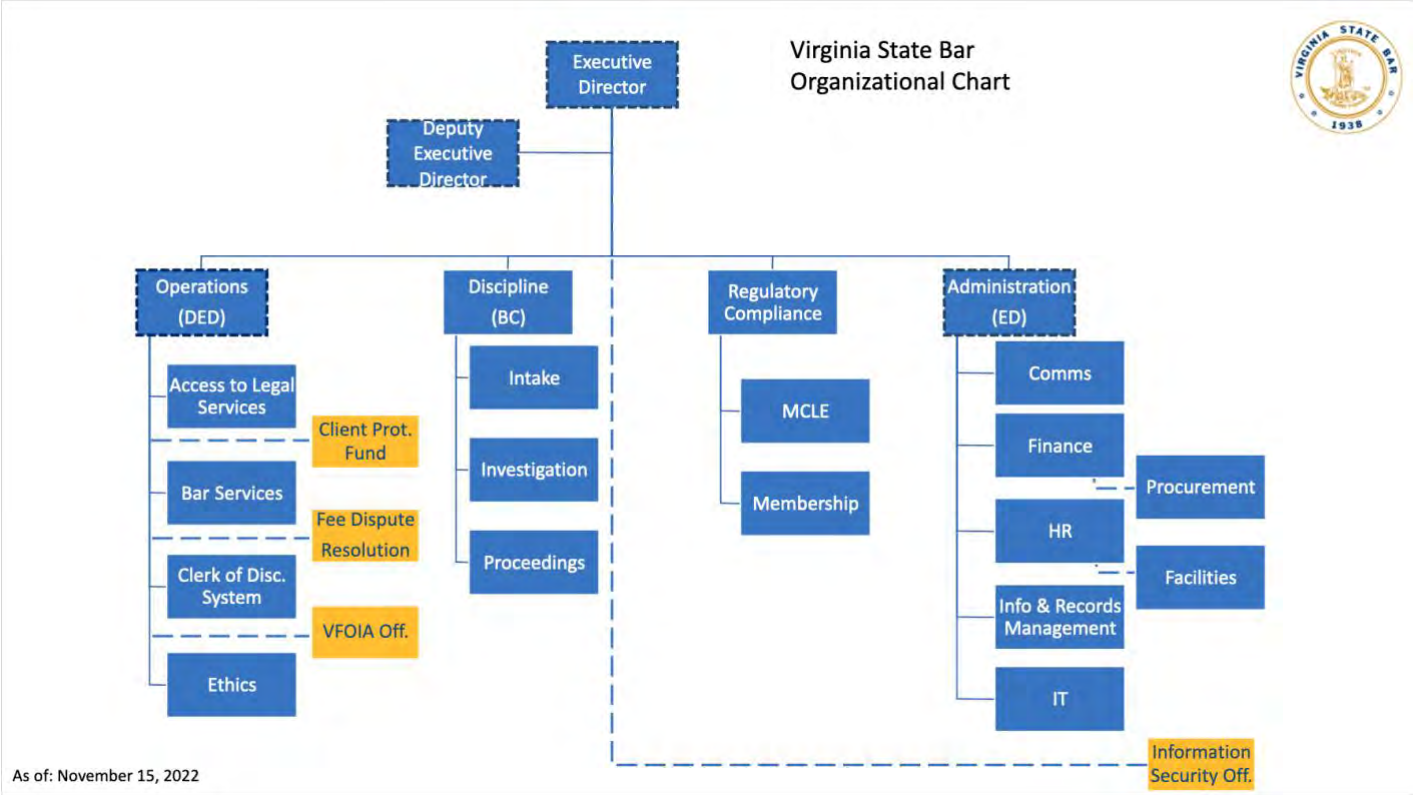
Virginia State Bar
Organizational Chart

VIRGINIA STATE BAR
1938

Executive Director

Deputy Executive Director

Operations (DED)

Access to Legal Services

Client Prot. Fund

Bar Services

Fee Dispute Resolution

Clerk of Disc. System

VFOIA Off.

Ethics

Discipline (BC)

Intake

Investigation

Proceedings

Regulatory Compliance

MCLE

Membership

Administration (ED)

Comms

Finance

Procurement

HR

Facilities

Info & Records Management

IT

Information Security Off.

As of: November 15, 2022